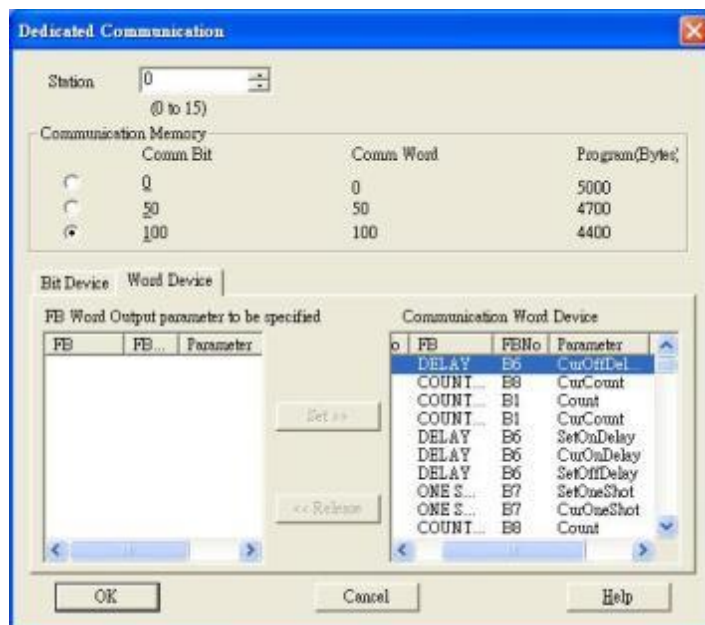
Dedicated Communication

Station 0
(0 to 15)

Communication Memory

| | Comm Bit | Comm Word | Program(Bytes) |
|---|---|---|---|
| ○ | 0 | 0 | 5000 |
| ○ | 50 | 50 | 4700 |
| ◉ | 100 | 100 | 4400 |

Bit Device | Word Device

FB Word Output parameter to be specified

| FB | FB... | Parameter |
|---|---|---|

Set >>

<< Release

Communication Word Device

| o | FB | FBNo | Parameter |
|---|---|---|---|
| | DELAY | B6 | CurOffDel... |
| | COUNT... | B8 | CurCount |
| | COUNT... | B1 | Count |
| | COUNT... | B1 | CurCount |
| | DELAY | B6 | SetOnDelay |
| | DELAY | B6 | CurOnDelay |
| | DELAY | B6 | SetOffDelay |
| | ONE S... | B7 | SetOneShot |
| | ONE S... | B7 | CurOneShot |
| | COUNT... | B8 | Count |

OK Cancel Help